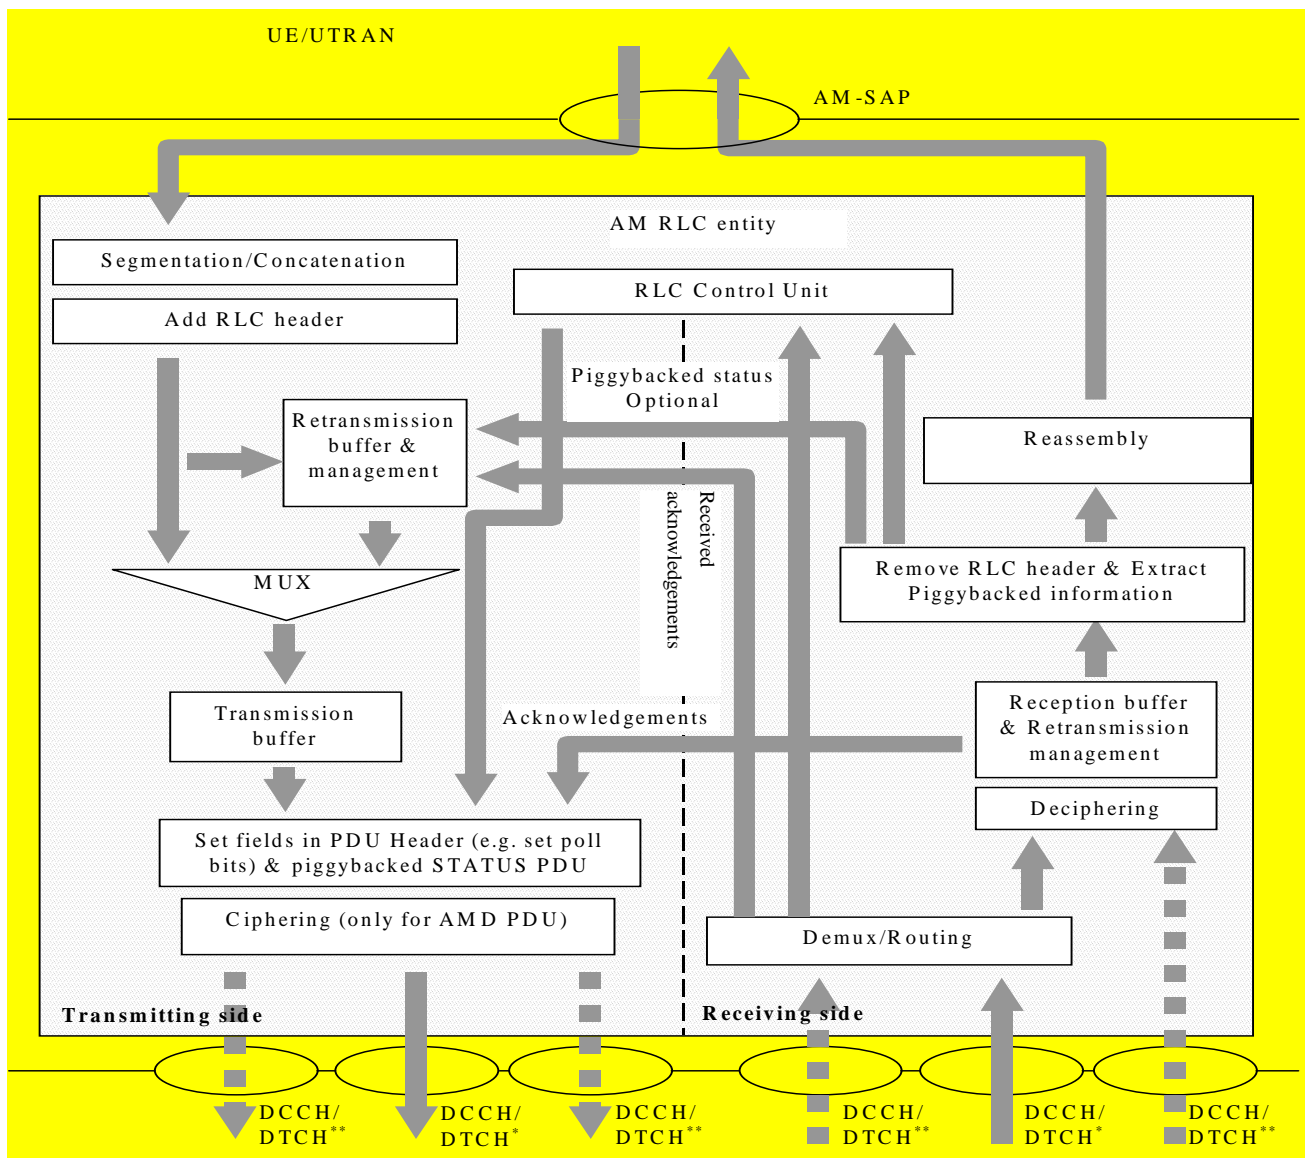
UE/UTRAN

AM-SAP

AM RLC entity

Segmentation/Concatenation

Add RLC header

RLC Control Unit

Piggybacked status
Optional

Retransmission buffer & management

Reassembly

Received acknowledgements

MUX

Remove RLC header & Extract Piggybacked information

Transmission buffer

Acknowledgements

Reception buffer & Retransmission management

Deciphering

Set fields in PDU Header (e.g. set poll bits) & piggybacked STATUS PDU

Ciphering (only for AMD PDU)

Demux/Routing

Transmitting side

Receiving side

DCCH/ DTCH$^{**}$

DCCH/ DTCH$^{*}$

DCCH/ DTCH$^{**}$

DCCH/ DTCH$^{**}$

DCCH/ DTCH$^{*}$

DCCH/ DTCH$^{**}$